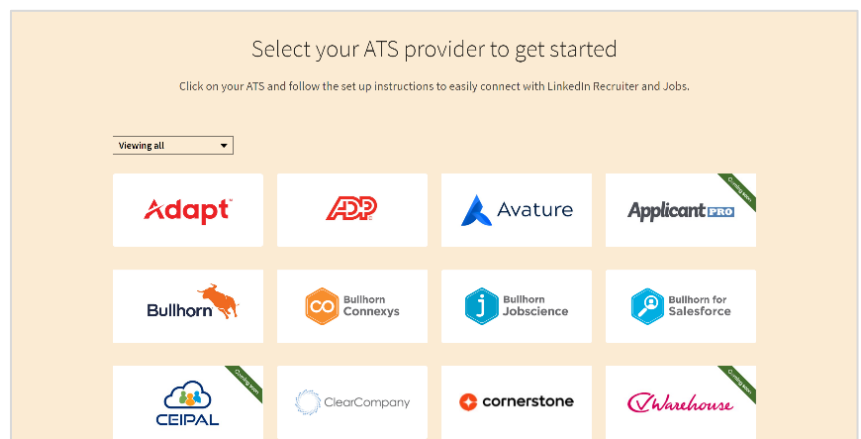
Select your ATS provider to get started

Click on your ATS and follow the set up instructions to easily connect with LinkedIn Recruiter and Jobs.

Viewing all

Adapt

ADP

Avature

Coming soon
ApplicantPRO

Bullhorn

Bullhorn Connexys

Bullhorn Jobscience

Bullhorn for Salesforce

Coming soon
CEIPAL

ClearCompany

cornerstone

Coming soon
Warehouse